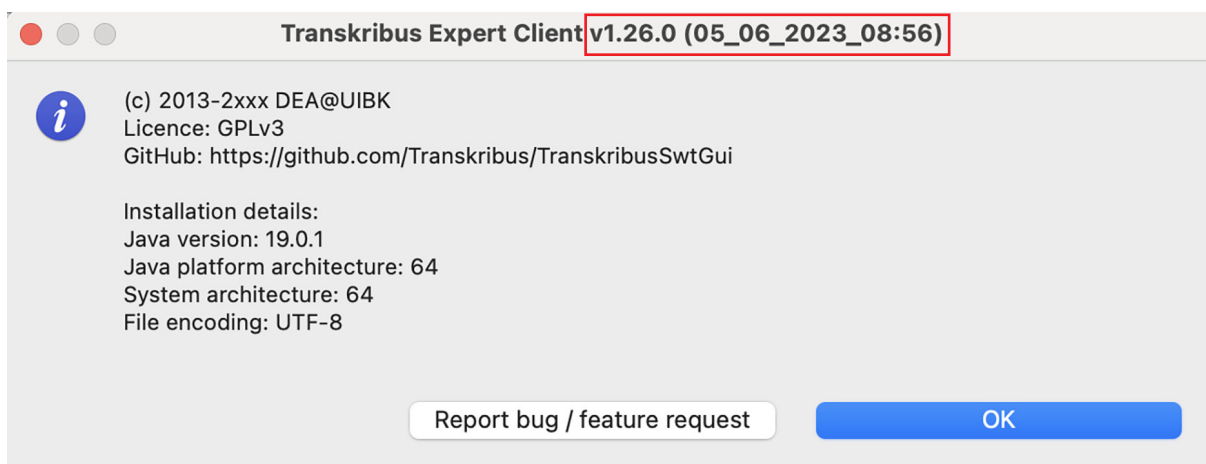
Transkribus Expert Client v1.26.0 (05_06_2023_08:56)

(c) 2013-2xxx DEA@UIBK
Licence: GPLv3
GitHub: https://github.com/Transkribus/TranskribusSwtGui

Installation details:
Java version: 19.0.1
Java platform architecture: 64
System architecture: 64
File encoding: UTF-8

Report bug / feature request

OK